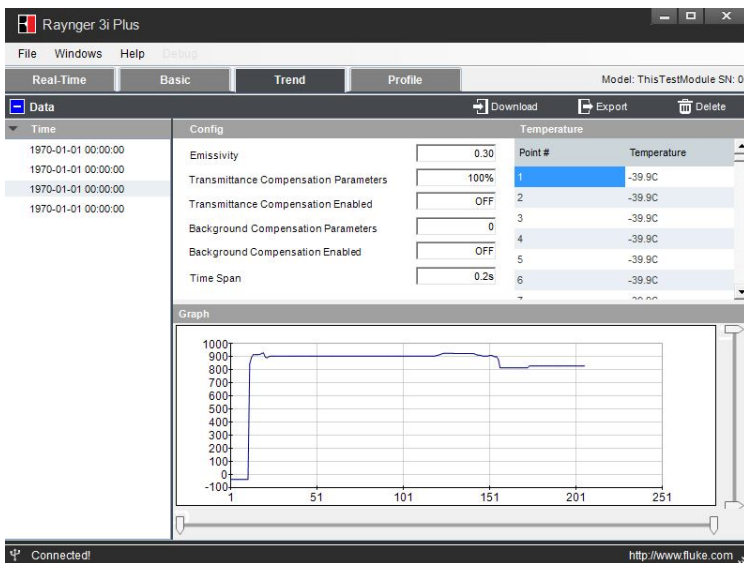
Raynger 3i Plus

File Windows Help Debug

Real-Time Basic Trend Profile Model: ThisTestModule SN: 0

Data Download Export Delete

Time
1970-01-01 00:00:00
1970-01-01 00:00:00
1970-01-01 00:00:00
1970-01-01 00:00:00

Config

| | |
|---|---|
| Emissivity | 0.30 |
| Transmittance Compensation Parameters | 100% |
| Transmittance Compensation Enabled | OFF |
| Background Compensation Parameters | 0 |
| Background Compensation Enabled | OFF |
| Time Span | 0.2s |

Temperature

| Point # | Temperature |
|---|---|
| 1 | -39.9C |
| 2 | -39.9C |
| 3 | -39.9C |
| 4 | -39.9C |
| 5 | -39.9C |
| 6 | -39.9C |
| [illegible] | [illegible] |

Graph

1000
900
800
700
600
500
400
300
200
100
0
-100
1 51 101 151 201 251

Connected! http://www.fluke.com